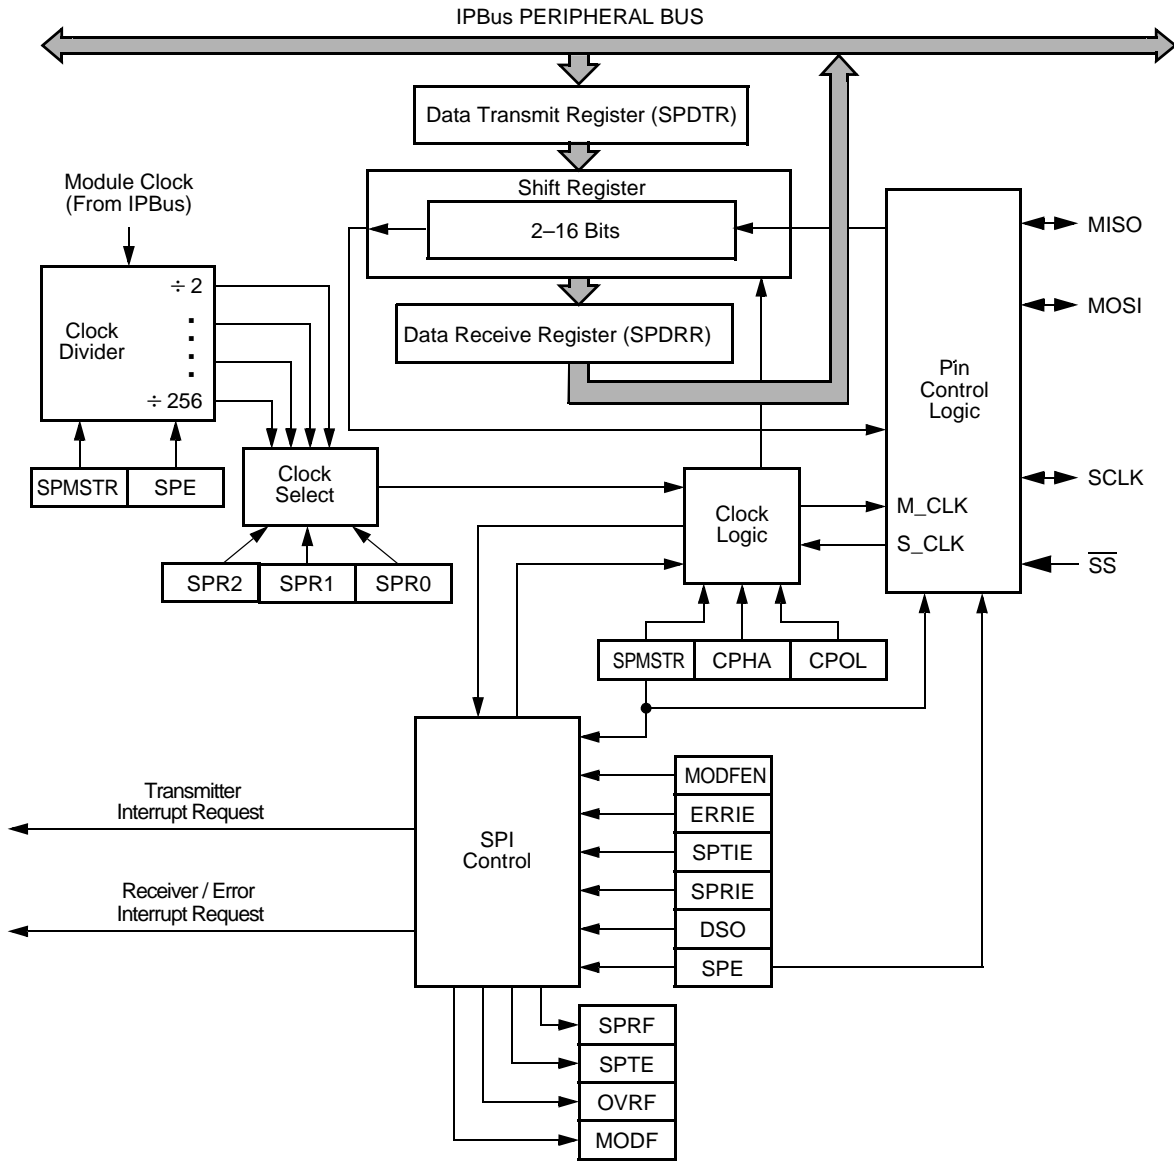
IPBus PERIPHERAL BUS

Data Transmit Register (SPDTR)

Shift Register

2–16 Bits

Data Receive Register (SPDRR)

Module Clock
(From IPBus)

$\div$ 2

Clock Divider

$\div$ 256

SPMSTR

SPE

Clock Select

SPR2

SPR1

SPR0

Pin Control Logic

MISO

MOSI

SCLK

M_CLK

S_CLK

$\overline{SS}$

Clock Logic

SPMSTR

CPHA

CPOL

Transmitter Interrupt Request

Receiver / Error Interrupt Request

SPI Control

MODFEN

ERRIE

SPTIE

SPRIE

DSO

SPE

SPRF

SPTE

OVRF

MODF